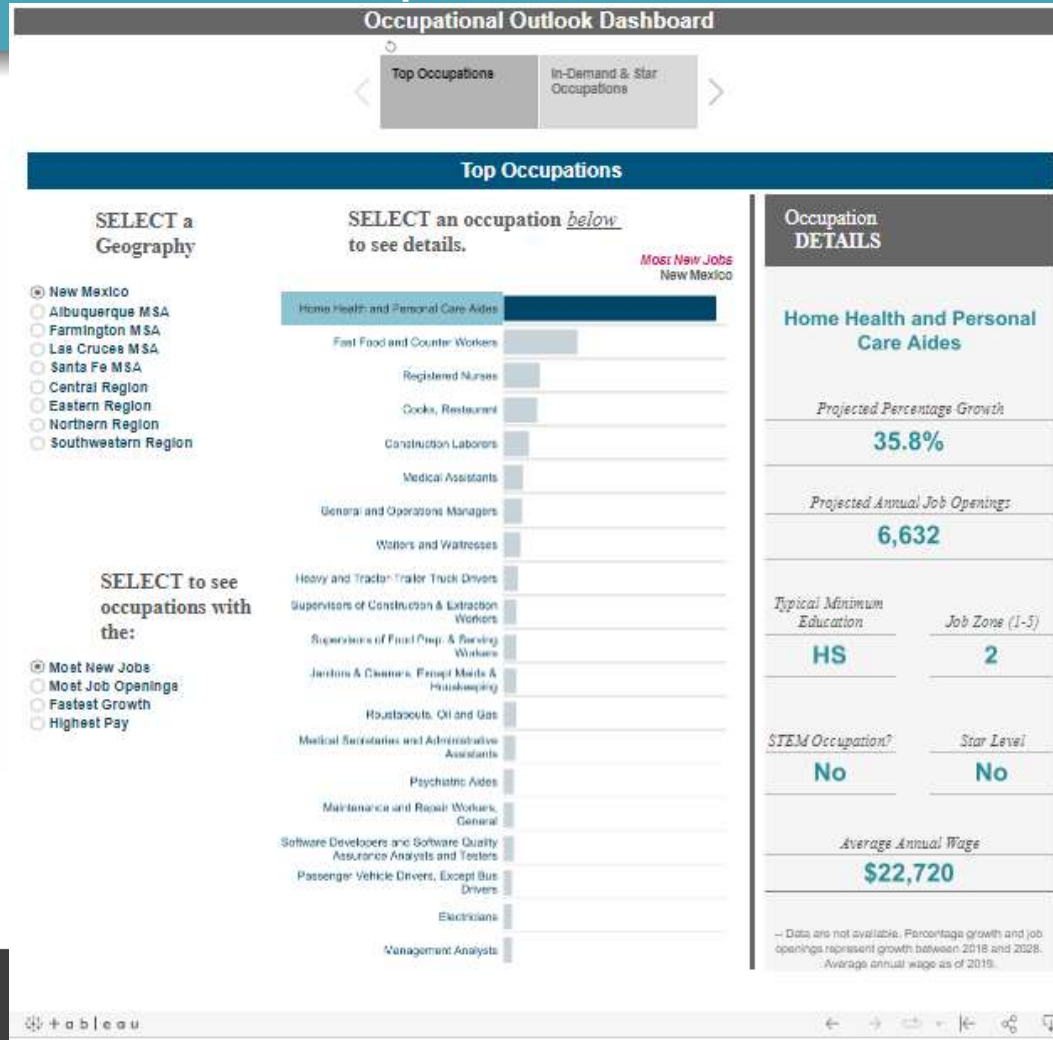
Occupational Outlook Dashboard

Top Occupations

In-Demand & Star Occupations

Top Occupations

SELECT a Geography

New Mexico
Albuquerque MSA
Farmington MSA
Las Cruces MSA
Santa Fe MSA
Central Region
Eastern Region
Northern Region
Southwestern Region

SELECT an occupation below to see details.

Most New Jobs
New Mexico

Home Health and Personal Care Aides
Fast Food and Counter Workers
Registered Nurses
Cooks, Restaurant
Construction Laborers
Medical Assistants
General and Operations Managers
Waiters and Waitresses
Heavy and Tractor Trailer Truck Drivers
Supervisors of Construction & Extraction Workers
Supervisors of Food Prep. & Serving Workers
Janitors & Cleaners, Except Maids & Housekeeping
Roustabouts, Oil and Gas
Medical Secretaries and Administrative Assistants
Psychiatric Aides
Maintenance and Repair Workers, General
Software Developers and Software Quality Assurance Analysts and Testers
Passenger Vehicle Drivers, Except Bus Drivers
Electricians
Management Analysts

SELECT to see occupations with the:

Most New Jobs
Most Job Openings
Fastest Growth
Highest Pay

Occupation DETAILS

Home Health and Personal Care Aides

Projected Percentage Growth
35.8%

Projected Annual Job Openings
6,632

Typical Minimum Education
HS

Job Zone (1-5)
2

STEM Occupation?
No

Star Level
No

Average Annual Wage
$22,720

-- Data are not available. Percentage growth and job openings represent growth between 2018 and 2028. Average annual wage as of 2019.

+ a b | e a u